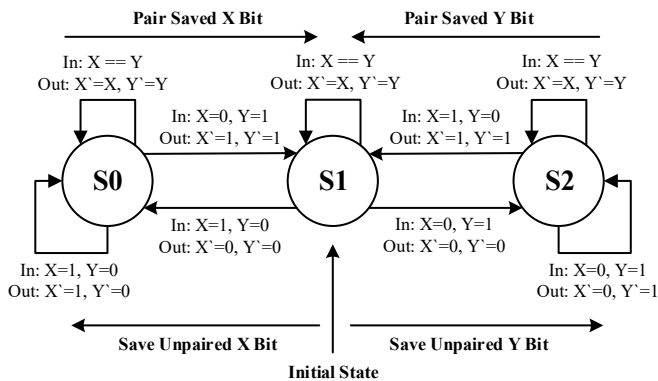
Pair Saved X Bit

Pair Saved Y Bit

In: X == Y
Out: X`=X, Y`=Y

In: X == Y
Out: X`=X, Y`=Y

In: X == Y
Out: X`=X, Y`=Y

In: X=0, Y=1
Out: X`=1, Y`=1

In: X=1, Y=0
Out: X`=1, Y`=1

S0

S1

S2

In: X=1, Y=0
Out: X`=0, Y`=0

In: X=0, Y=1
Out: X`=0, Y`=0

In: X=1, Y=0
Out: X`=1, Y`=0

In: X=0, Y=1
Out: X`=0, Y`=1

Save Unpaired X Bit

Save Unpaired Y Bit

Initial State